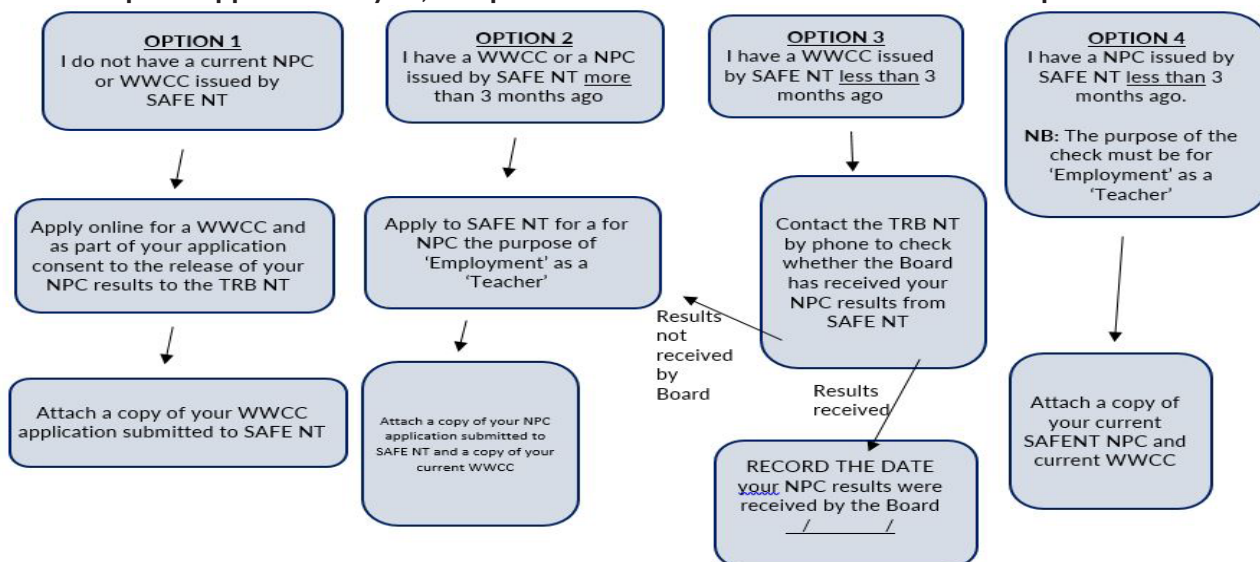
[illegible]

OPTION 1
I do not have a current NPC or WWCC issued by SAFE NT

Apply online for a WWCC and as part of your application consent to the release of your NPC results to the TRB NT

Attach a copy of your WWCC application submitted to SAFE NT

OPTION 2
I have a WWCC or a NPC issued by SAFE NT more than 3 months ago

Apply to SAFE NT for a for NPC the purpose of 'Employment' as a 'Teacher'

Attach a copy of your NPC application submitted to SAFE NT and a copy of your current WWCC

OPTION 3
I have a WWCC issued by SAFE NT less than 3 months ago

Contact the TRB NT by phone to check whether the Board has received your NPC results from SAFE NT

Results not received by Board

Results received

RECORD THE DATE your NPC results were received by the Board
___/_______/

OPTION 4
I have a NPC issued by SAFE NT less than 3 months ago.

NB: The purpose of the check must be for 'Employment' as a 'Teacher'

Attach a copy of your current SAFENT NPC and current WWCC